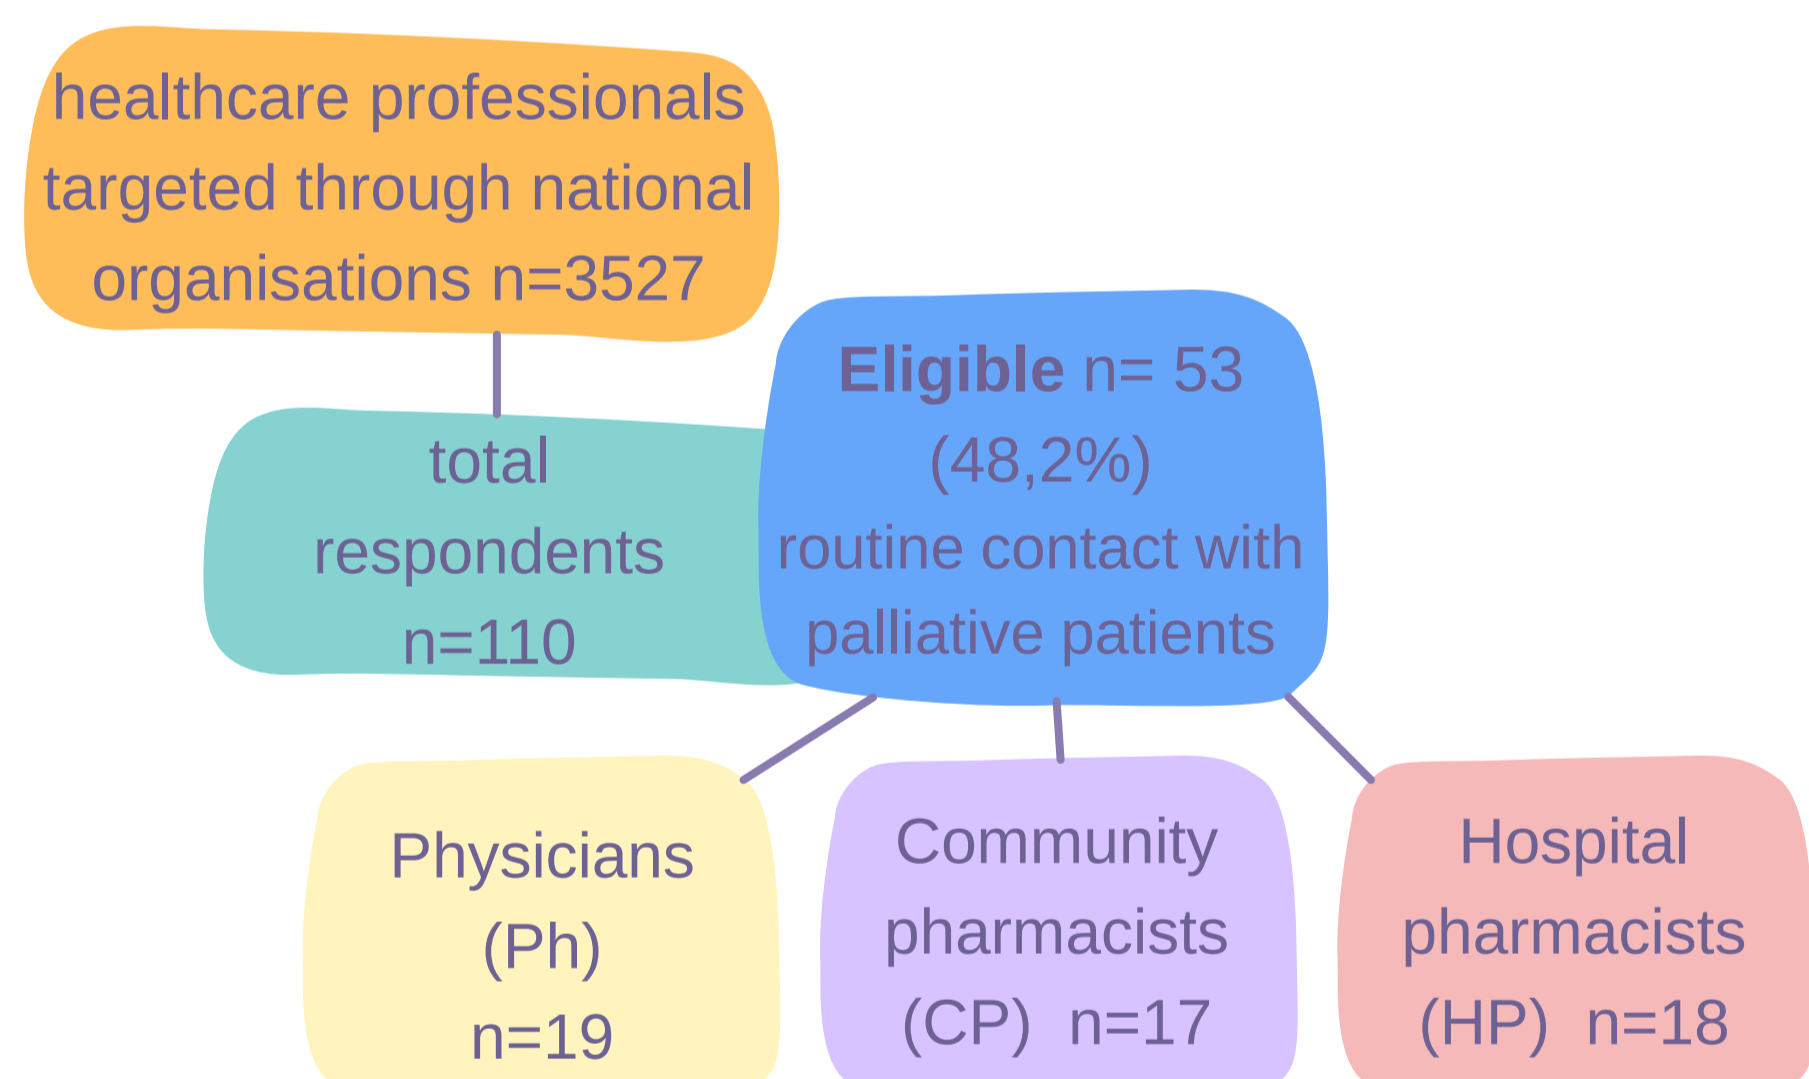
healthcare professionals targeted through national organisations n=3527

total respondents n=110

**Eligible** n= 53 (48,2%) routine contact with palliative patients

Physicians (Ph) n=19

Community pharmacists (CP) n=17

Hospital pharmacists (HP) n=18